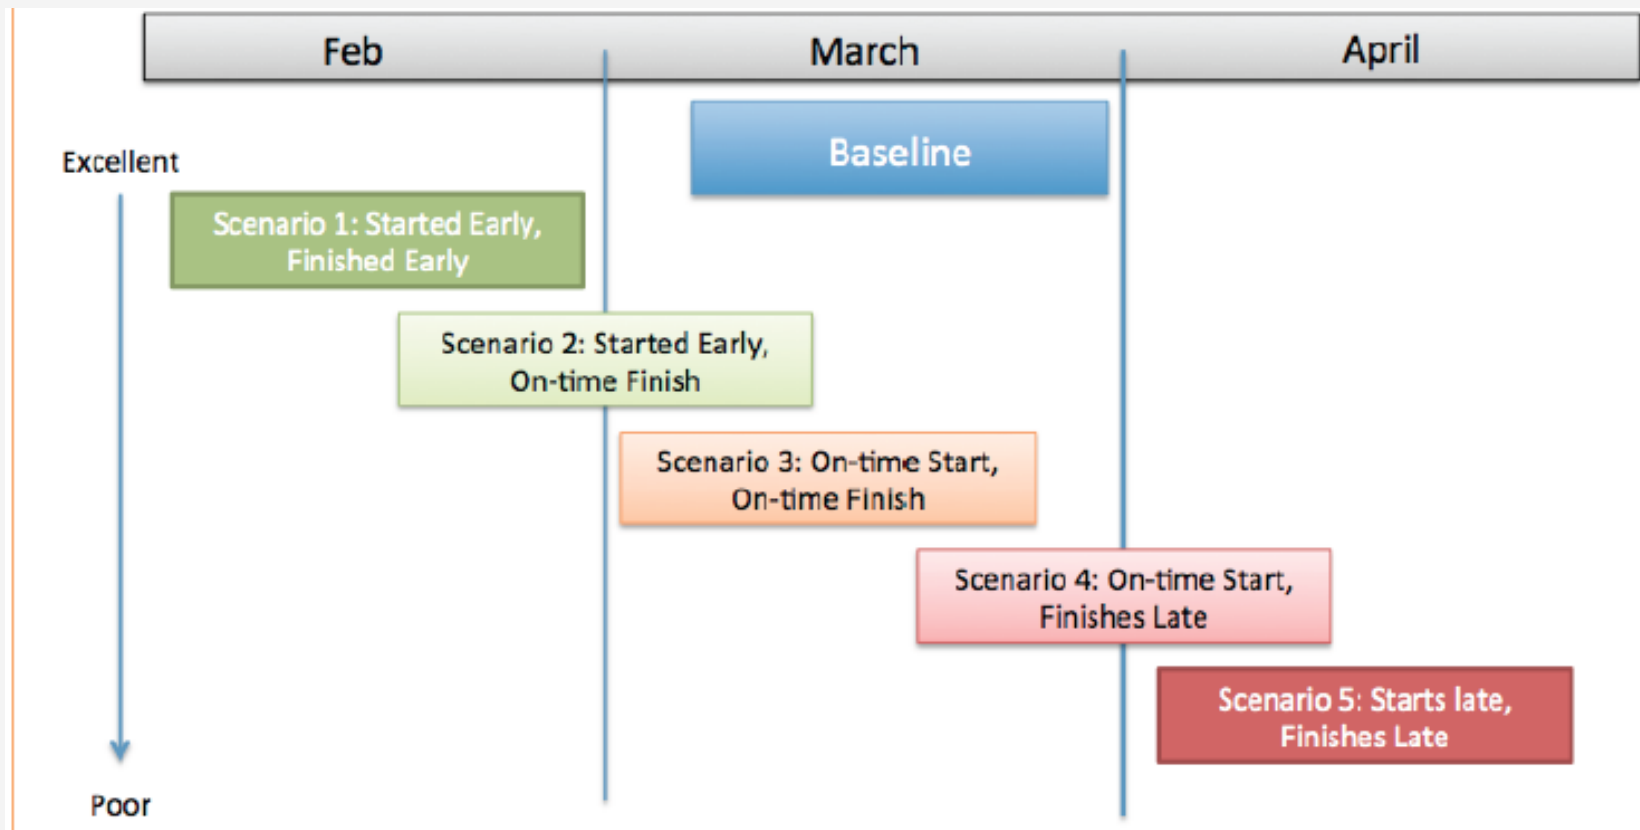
Feb
March
April

Baseline

Excellent

Scenario 1: Started Early, Finished Early

Scenario 2: Started Early, On-time Finish

Scenario 3: On-time Start, On-time Finish

Scenario 4: On-time Start, Finishes Late

Scenario 5: Starts late, Finishes Late

Poor